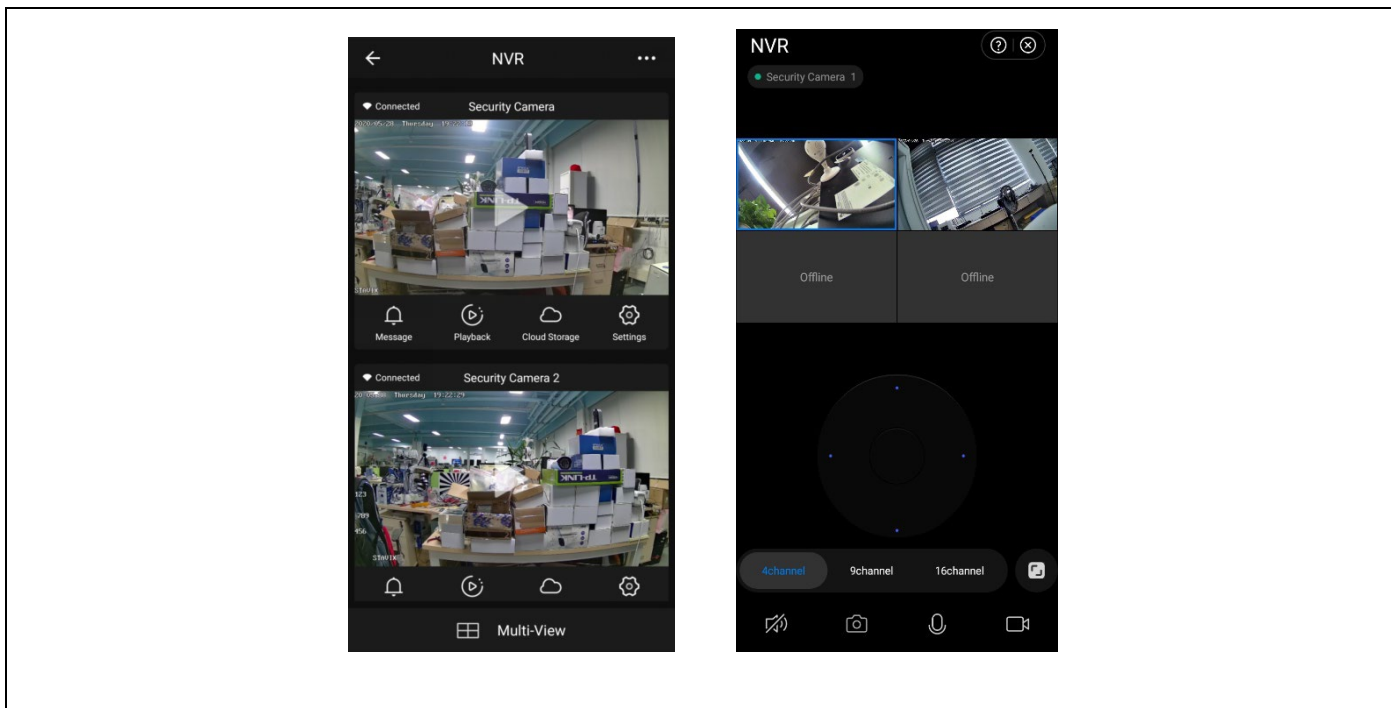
NVR

Connected Security Camera

2020-05-28 Thursday 19:22:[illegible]

TP-LINK

Message Playback Cloud Storage Settings

Connected Security Camera 2

2020-05-28 Thursday 19:22:29

TP-LINK

123

789

456

Multi-View

NVR

Security Camera 1

Offline

Offline

4channel 9channel 16channel